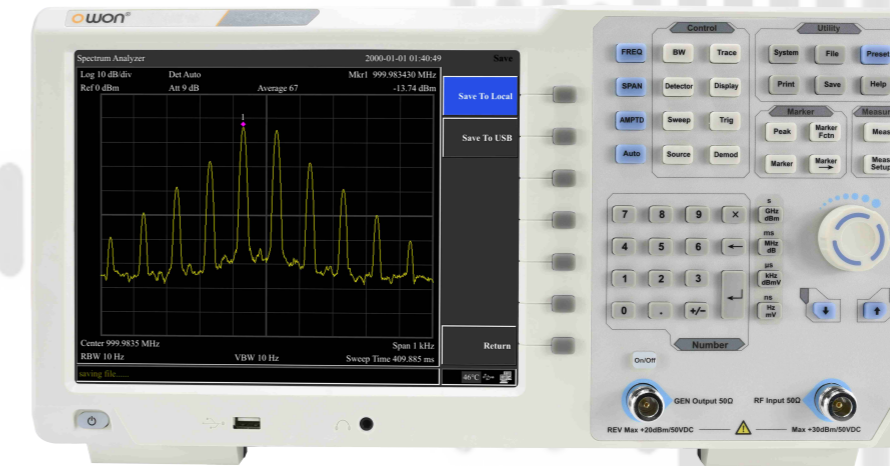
OWON

Spectrum Analyzer 2000-01-01 01:40:49 Save

Log 10 dB/div Det Auto Mkr1 999.983430 MHz

Ref 0 dBm Att 9 dB Average 67 -13.74 dBm

1

Center 999.9835 MHz Span 1 kHz

RBW 10 Hz VBW 10 Hz Sweep Time 409.885 ms

saving file......

46°C

Save To Local

Save To USB

Return

Control

FREQ BW Trace

SPAN Detector Display

AMPTD Sweep Trig

Auto Source Demod

Utility

System File Preset

Print Save Help

Marker

Peak Marker Fctn

Marker Marker →

Measure

Meas

Meas Setup

7 8 9 ×

4 5 6 ←

1 2 3

0 . +/-

s GHz dBm

ms MHz dB

μs kHz dBmV

ns Hz mV

Number

On/Off

GEN Output 50Ω

RF Input 50Ω

REV Max +20dBm/50VDC

Max +30dBm/50VDC